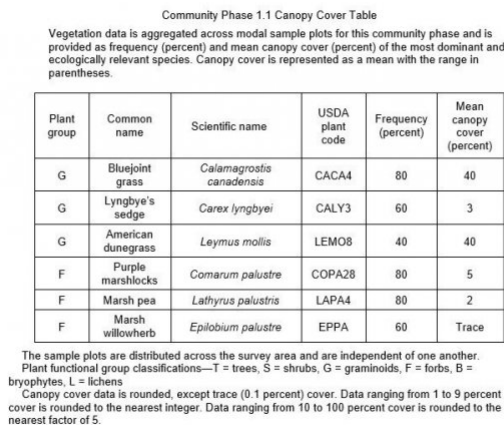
Community Phase 1.1 Canopy Cover Table

Vegetation data is aggregated across modal sample plots for this community phase and is provided as frequency (percent) and mean canopy cover (percent) of the most dominant and ecologically relevant species. Canopy cover is represented as a mean with the range in parentheses.

| Plant group | Common name | Scientific name | USDA plant code | Frequency (percent) | Mean canopy cover (percent) |
|---|---|---|---|---|---|
| G | Bluejoint grass | Calamagrostis canadensis | CACA4 | 80 | 40 |
| G | Lyngbye's sedge | Carex lyngbyei | CALY3 | 60 | 3 |
| G | American dunegrass | Leymus mollis | LEMO8 | 40 | 40 |
| F | Purple marshlocks | Comarum palustre | COPA28 | 80 | 5 |
| F | Marsh pea | Lathyrus palustris | LAPA4 | 80 | 2 |
| F | Marsh willowherb | Epilobium palustre | EPPA | 60 | Trace |

The sample plots are distributed across the survey area and are independent of one another.
Plant functional group classifications—T = trees, S = shrubs, G = graminoids, F = forbs, B = bryophytes, L = lichens
Canopy cover data is rounded, except trace (0.1 percent) cover. Data ranging from 1 to 9 percent cover is rounded to the nearest integer. Data ranging from 10 to 100 percent cover is rounded to the nearest factor of 5.